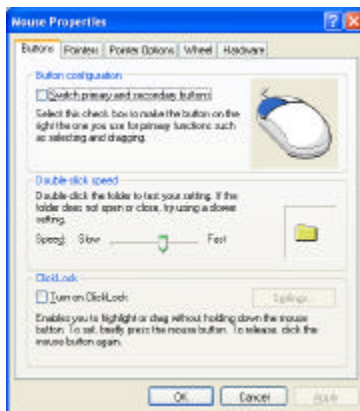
Mouse Properties

Buttons | Pointers | Pointer Options | Wheel | Hardware

Button configuration

Switch primary and secondary buttons

Select this check box to make the button on the right the one you use for primary functions such as selecting and dragging.

Double-click speed

Double-click the folder to test your setting. If the folder does not open or close, try using a slower setting.

Speed: Slow Fast

ClickLock

Turn on ClickLock

Settings...

Enables you to highlight or drag without holding down the mouse button. To set, briefly press the mouse button. To release, click the mouse button again.

OK Cancel Apply